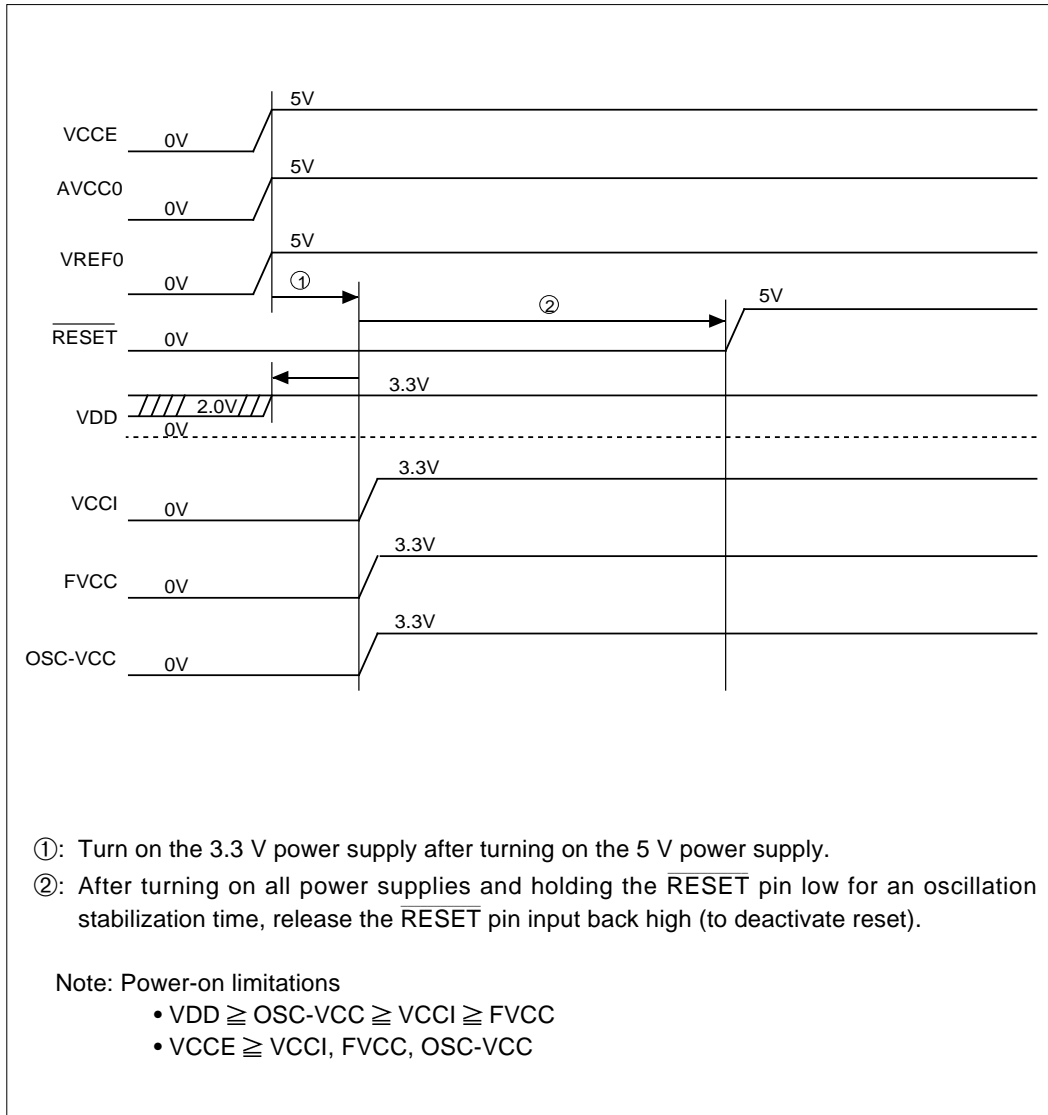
5V
VCCE 0V
5V
AVCC0 0V
5V
VREF0 0V
①
5V
②
$\overline{RESET}$ 0V
3.3V
VDD 2.0V
0V
3.3V
VCCI 0V
3.3V
FVCC 0V
3.3V
OSC-VCC 0V

①: Turn on the 3.3 V power supply after turning on the 5 V power supply.
②: After turning on all power supplies and holding the $\overline{RESET}$ pin low for an oscillation stabilization time, release the $\overline{RESET}$ pin input back high (to deactivate reset).

Note: Power-on limitations
• VDD ≧ OSC-VCC ≧ VCCI ≧ FVCC
• VCCE ≧ VCCI, FVCC, OSC-VCC